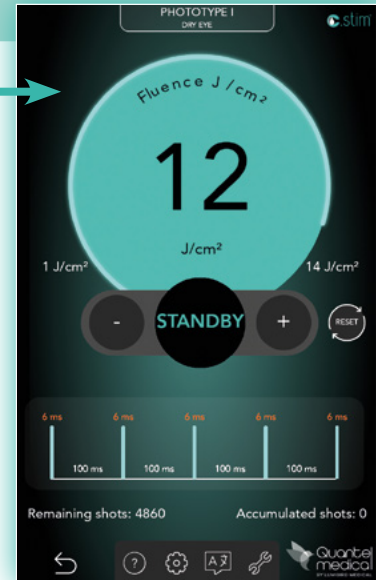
PHOTOTYPE I
DRY EYE

C.stim

Fluence J / cm²

12

J/cm²

1 J/cm²

14 J/cm²

-

STANDBY

+

RESET

6 ms
6 ms
6 ms
6 ms
6 ms

100 ms
100 ms
100 ms
100 ms

Remaining shots: 4860

Accumulated shots: 0

?

Quantel medical